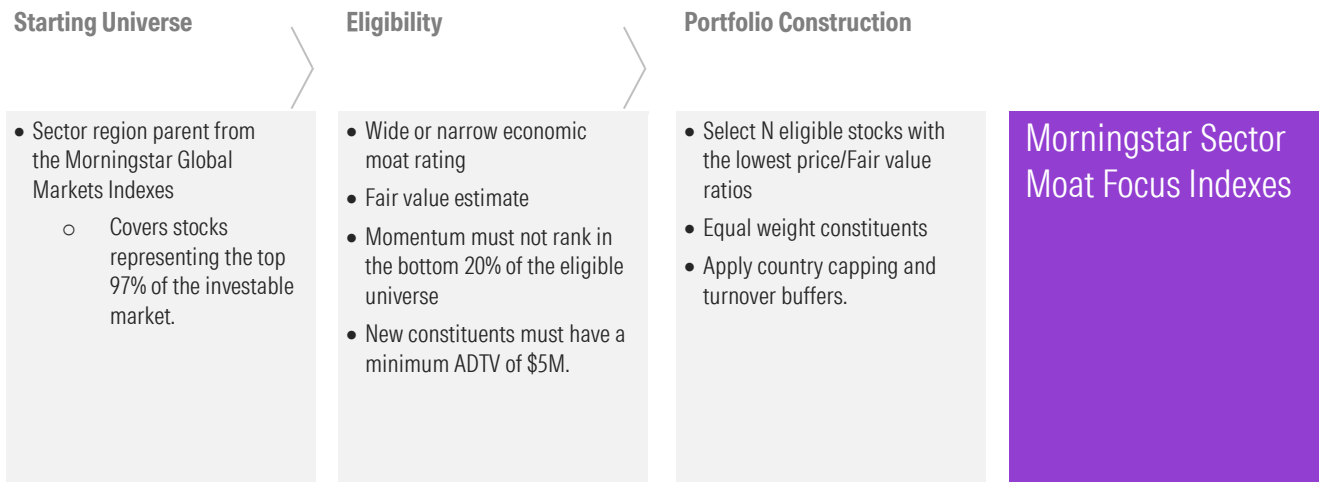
Starting Universe

- Sector region parent from the Morningstar Global Markets Indexes
  - Covers stocks representing the top 97% of the investable market.

Eligibility

- Wide or narrow economic moat rating
- Fair value estimate
- Momentum must not rank in the bottom 20% of the eligible universe
- New constituents must have a minimum ADTV of $5M.

Portfolio Construction

- Select N eligible stocks with the lowest price/Fair value ratios
- Equal weight constituents
- Apply country capping and turnover buffers.

Morningstar Sector Moat Focus Indexes